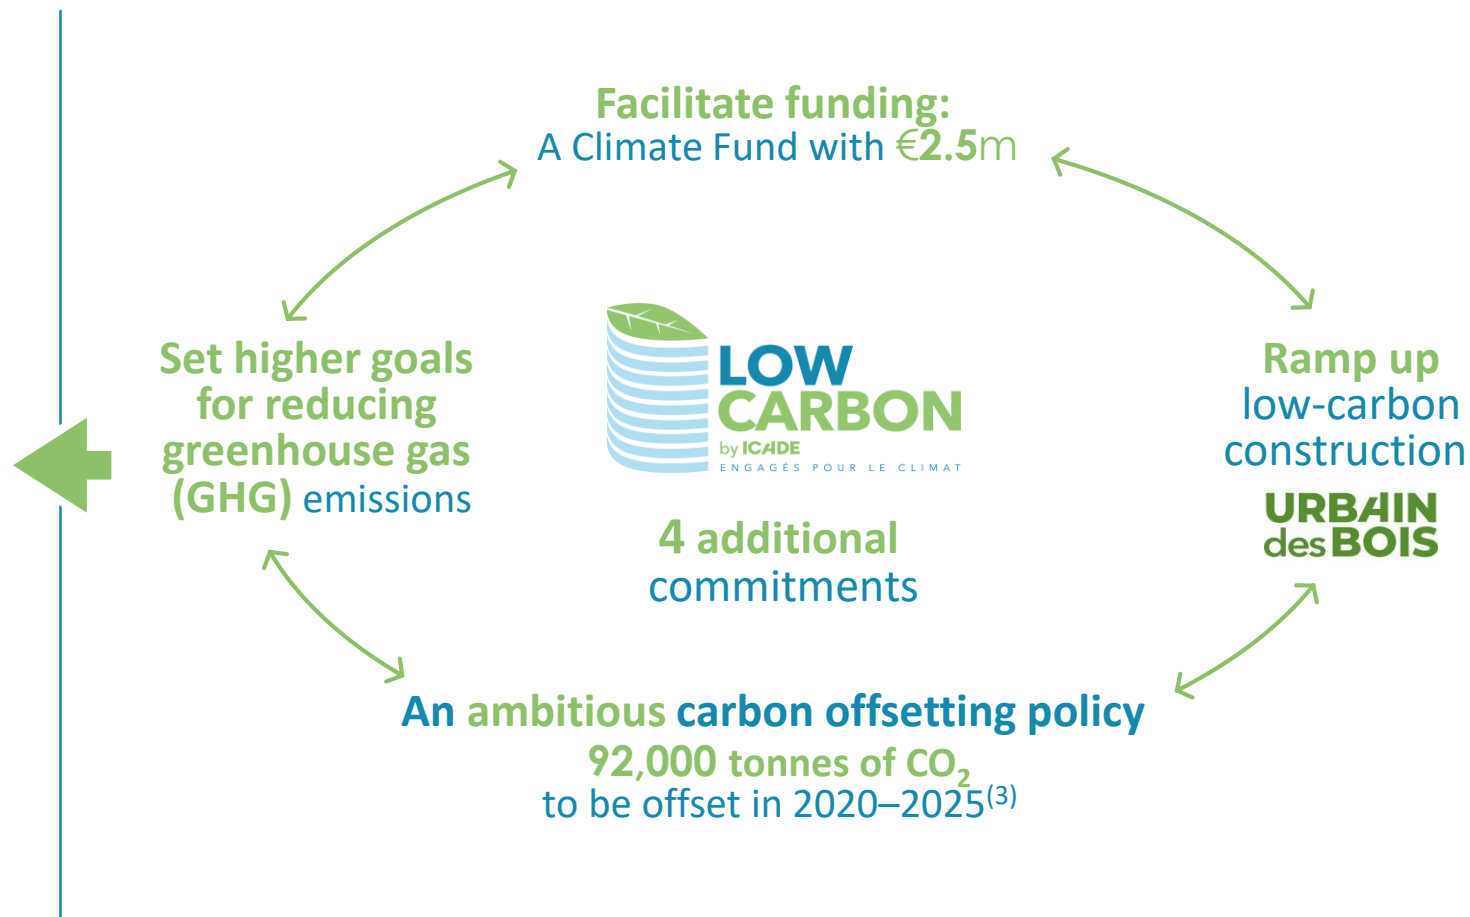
Facilitate funding:
A Climate Fund with €2.5m

Set higher goals for reducing greenhouse gas (GHG) emissions

LOW CARBON
by ICADE
ENGAGÉS POUR LE CLIMAT

4 additional commitments

Ramp up low-carbon construction

URBAIN des BOIS

An ambitious carbon offsetting policy
92,000 tonnes of $CO_2$
to be offset in 2020–2025$^{(3)}$